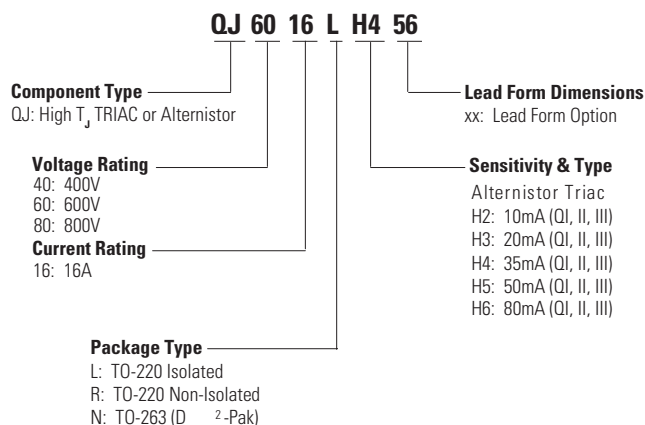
QJ 60 16 L H4 56

Component Type
QJ: High $T_J$ TRIAC or Alternistor

Voltage Rating
40: 400V
60: 600V
80: 800V

Current Rating
16: 16A

Package Type
L: TO-220 Isolated
R: TO-220 Non-Isolated
N: TO-263 ($D^2$-Pak)

Lead Form Dimensions
xx: Lead Form Option

Sensitivity & Type
Alternistor Triac
H2: 10mA (QI, II, III)
H3: 20mA (QI, II, III)
H4: 35mA (QI, II, III)
H5: 50mA (QI, II, III)
H6: 80mA (QI, II, III)